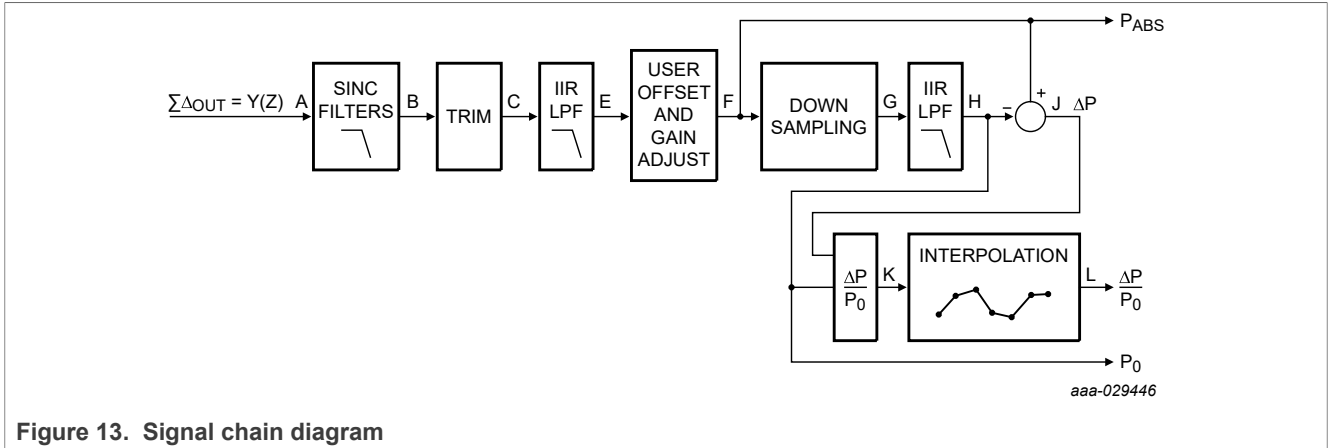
$\sum\Delta_{OUT} = Y(Z)$ A

SINC FILTERS

B

TRIM

C

IIR LPF

E

USER OFFSET AND GAIN ADJUST

F

DOWN SAMPLING

G

IIR LPF

H

$P_{ABS}$

+

−

J $\Delta P$

$\frac{\Delta P}{P_0}$

K

INTERPOLATION

L

$\frac{\Delta P}{P_0}$

$P_0$

aaa-029446

Figure 13. Signal chain diagram